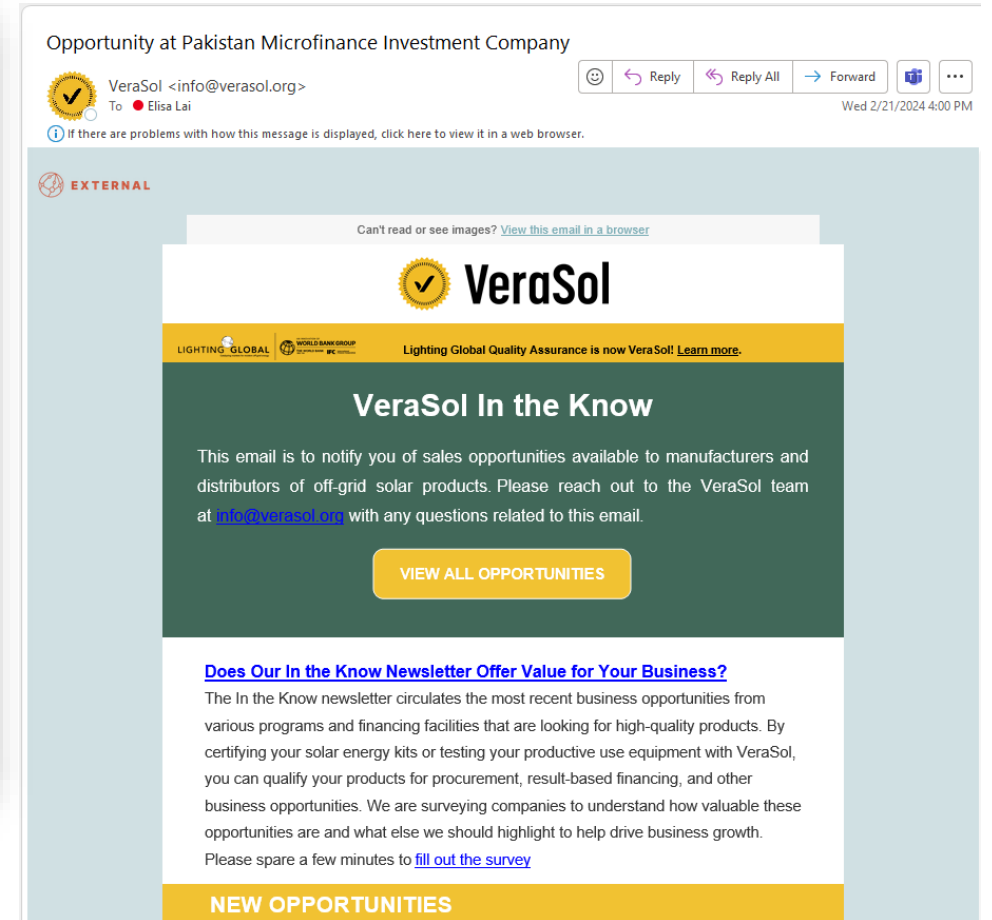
Opportunity at Pakistan Microfinance Investment Company

VeraSol <info@verasol.org>
To Elisa Lai

Reply | Reply All | Forward | ...

Wed 2/21/2024 4:00 PM

If there are problems with how this message is displayed, click here to view it in a web browser.

EXTERNAL

Can't read or see images? View this email in a browser

VeraSol

LIGHTING GLOBAL | WORLD BANK GROUP IFC

Lighting Global Quality Assurance is now VeraSol! Learn more.

VeraSol In the Know

This email is to notify you of sales opportunities available to manufacturers and distributors of off-grid solar products. Please reach out to the VeraSol team at info@verasol.org with any questions related to this email.

VIEW ALL OPPORTUNITIES

Does Our In the Know Newsletter Offer Value for Your Business?
The In the Know newsletter circulates the most recent business opportunities from various programs and financing facilities that are looking for high-quality products. By certifying your solar energy kits or testing your productive use equipment with VeraSol, you can qualify your products for procurement, result-based financing, and other business opportunities. We are surveying companies to understand how valuable these opportunities are and what else we should highlight to help drive business growth. Please spare a few minutes to fill out the survey

NEW OPPORTUNITIES